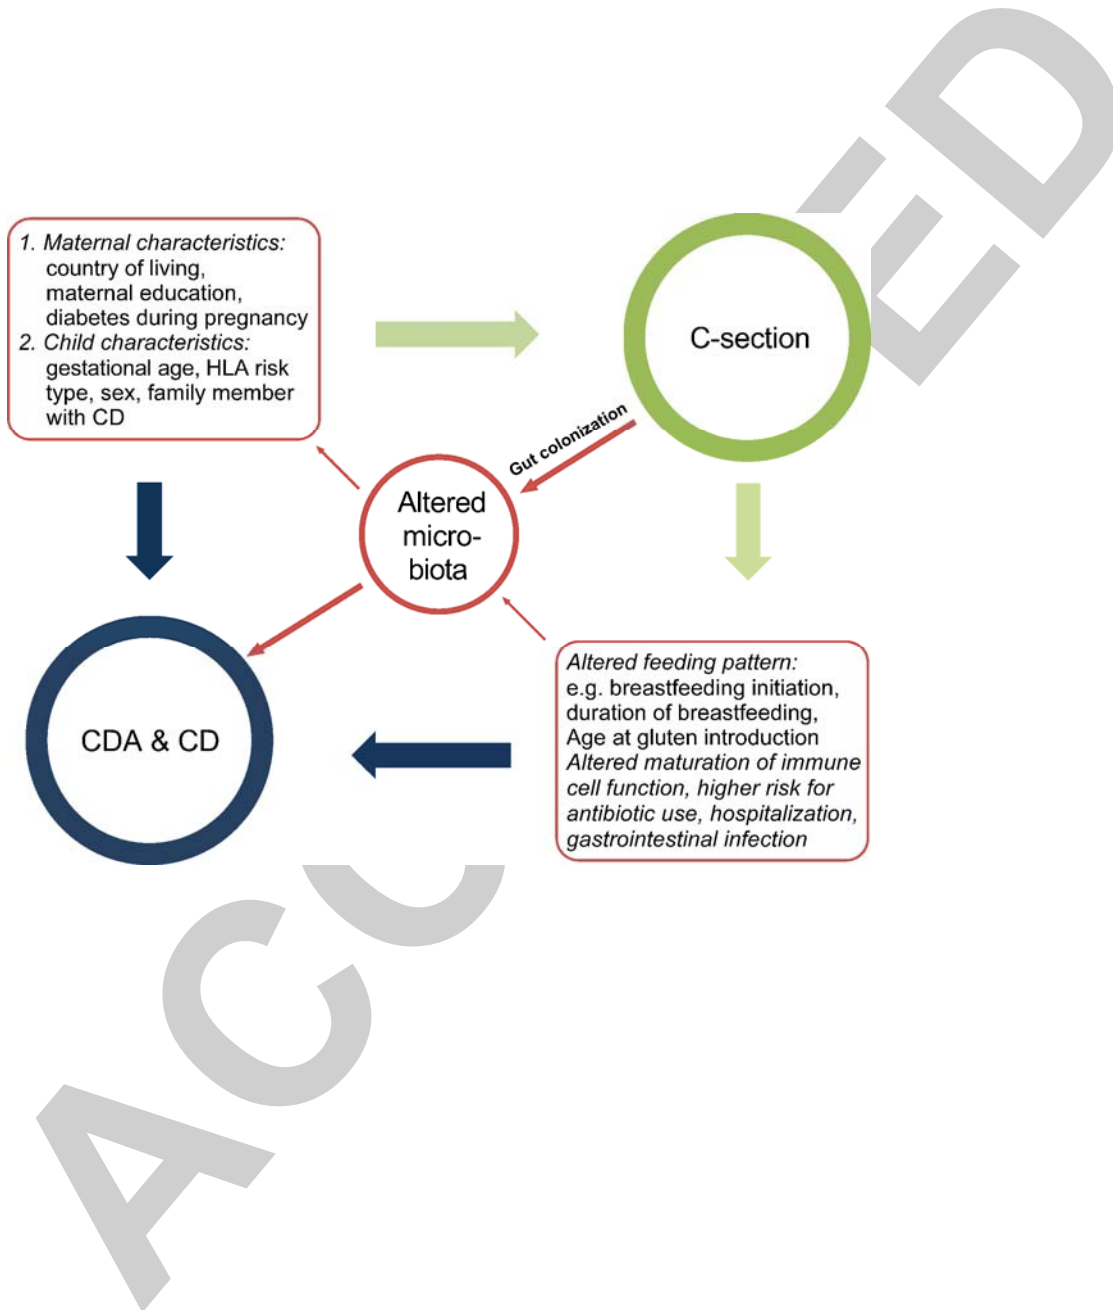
1. Maternal characteristics: country of living, maternal education, diabetes during pregnancy
2. Child characteristics: gestational age, HLA risk type, sex, family member with CD

C-section

Gut colonization

Altered micro-biota

CDA & CD

Altered feeding pattern: e.g. breastfeeding initiation, duration of breastfeeding, Age at gluten introduction
Altered maturation of immune cell function, higher risk for antibiotic use, hospitalization, gastrointestinal infection

ACC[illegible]ED